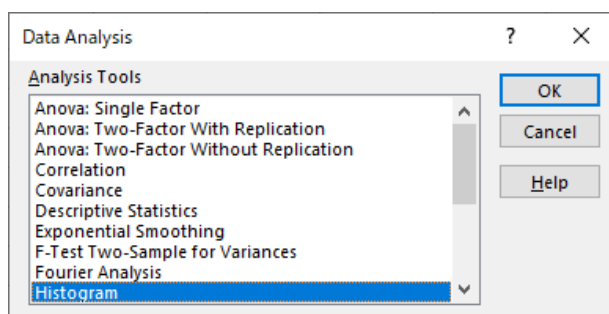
Data Analysis ? ×

Analysis Tools

Anova: Single Factor
Anova: Two-Factor With Replication
Anova: Two-Factor Without Replication
Correlation
Covariance
Descriptive Statistics
Exponential Smoothing
F-Test Two-Sample for Variances
Fourier Analysis
Histogram

OK

Cancel

Help